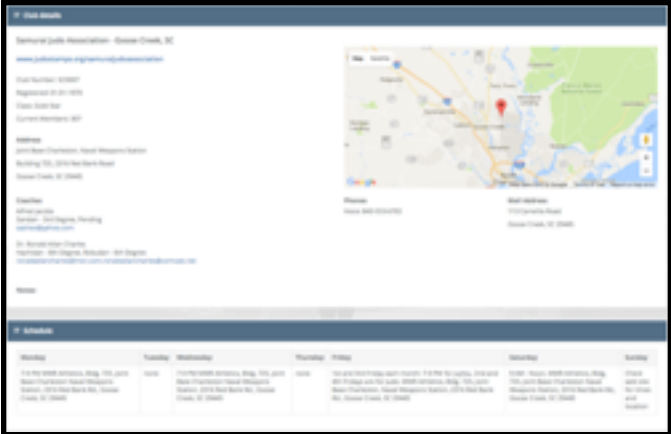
Club details

Samurai Judo Association - Goose Creek, SC

www.judostamps.org/samuraijudoassociation

Club Number: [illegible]
Registered: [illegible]
Class: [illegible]
Current Members: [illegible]

Address
Joint Base Charleston, Naval Weapons Station
Building 755, 2316 Red Bank Road
Goose Creek, SC 29445

Map Satellite

Google

Coaches
Alfred Jacobs
Sandan - 3rd Degree, Pending
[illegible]

Dr. Ronald Allen Charles
Hachidan - 8th Degree, Rokudan - 6th Degree
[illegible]

Phones
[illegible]

Mail Address
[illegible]
Goose Creek, SC 29445

Notes

Schedule

| Monday | Tuesday | Wednesday | Thursday | Friday | Saturday | Sunday |
|---|---|---|---|---|---|---|
| 7-9 PM MWR Athletics, Bldg. 755, Joint Base Charleston Naval Weapons Station, 2316 Red Bank Rd., Goose Creek, SC 29445 | none | 7-9 PM MWR Athletics, Bldg. 755, Joint Base Charleston Naval Weapons Station, 2316 Red Bank Rd., Goose Creek, SC 29445 | none | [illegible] | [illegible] | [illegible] |